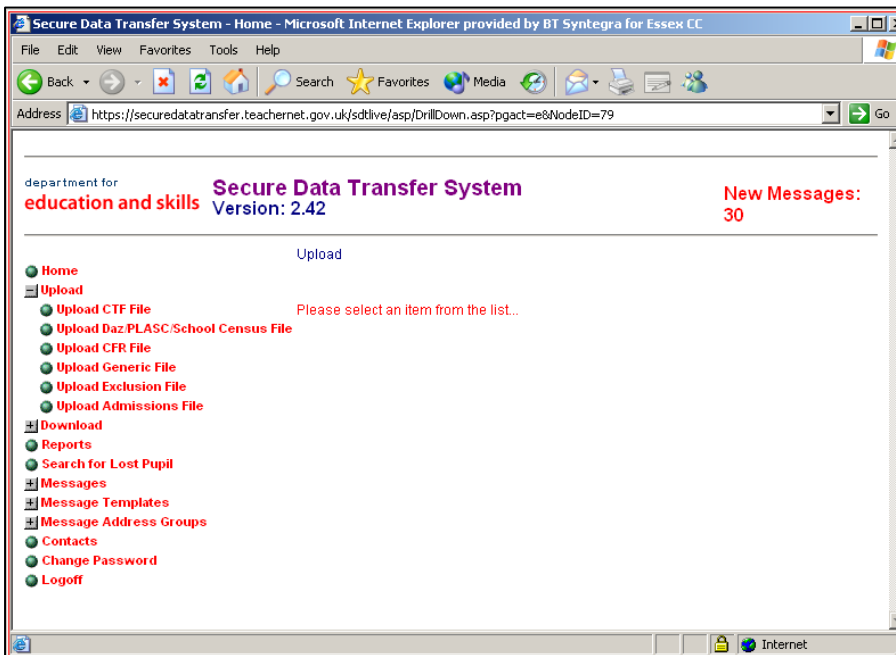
Secure Data Transfer System - Home - Microsoft Internet Explorer provided by BT Syntegra for Essex CC

File Edit View Favorites Tools Help

Back Search Favorites Media

Address https://securedatatransfer.teachernet.gov.uk/sdtlive/asp/DrillDown.asp?pgact=e8NodeID=79 Go

department for
education and skills

Secure Data Transfer System
Version: 2.42

New Messages: 30

Upload

Home
Upload
Upload CTF File
Upload Daz/PLASC/School Census File
Upload CFR File
Upload Generic File
Upload Exclusion File
Upload Admissions File
Download
Reports
Search for Lost Pupil
Messages
Message Templates
Message Address Groups
Contacts
Change Password
Logoff

Please select an item from the list...

Internet